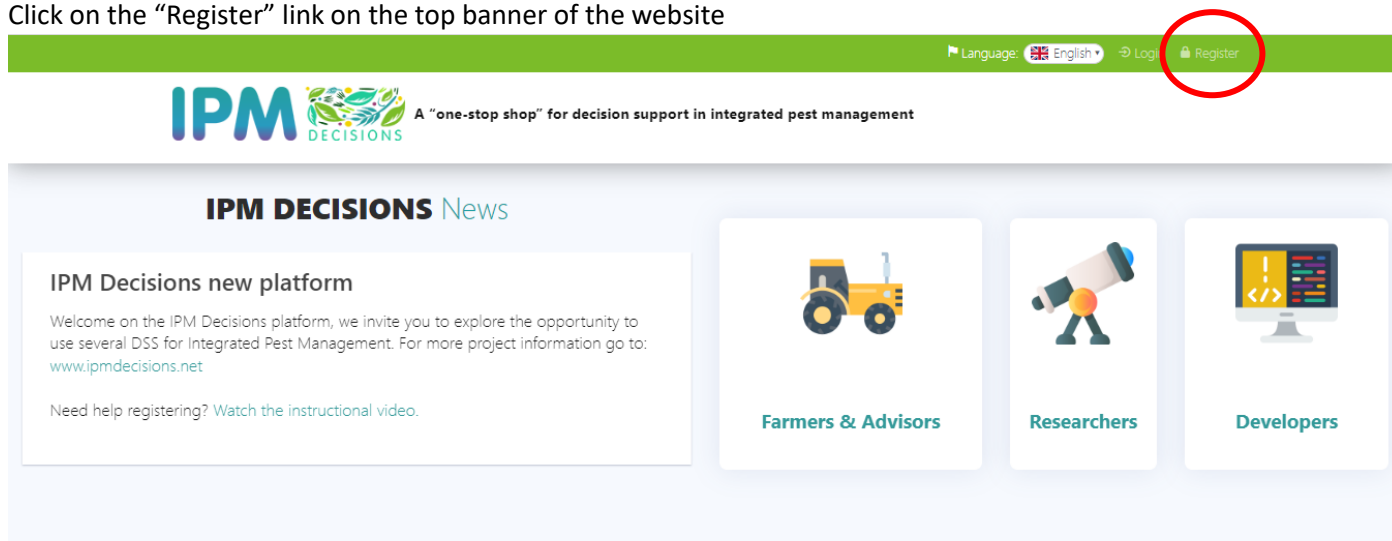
Click on the “Register” link on the top banner of the website

Language: English Login Register

IPM DECISIONS

A “one-stop shop” for decision support in integrated pest management

IPM DECISIONS News

IPM Decisions new platform

Welcome on the IPM Decisions platform, we invite you to explore the opportunity to use several DSS for Integrated Pest Management. For more project information go to: www.ipmdecisions.net

Need help registering? Watch the instructional video.

Farmers & Advisors

Researchers

Developers